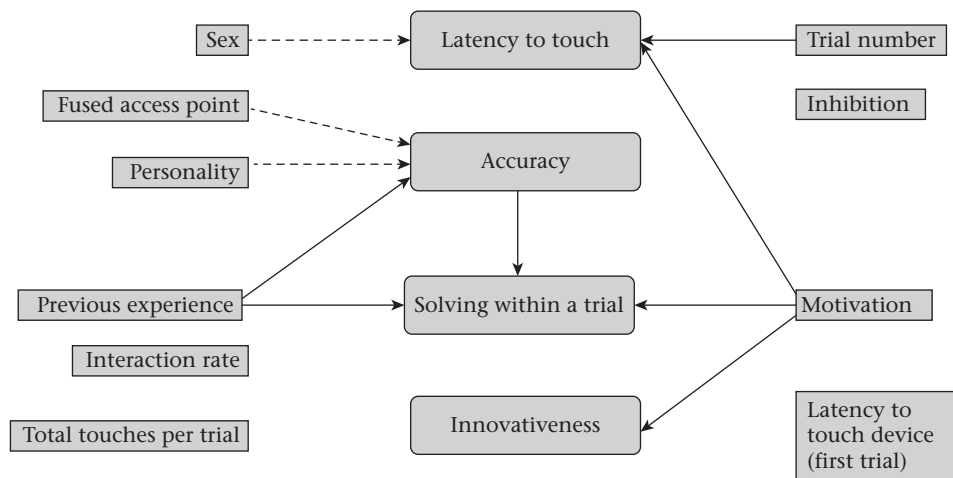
Sex

Latency to touch

Trial number

Fused access point

Inhibition

Personality

Accuracy

Previous experience

Solving within a trial

Motivation

Interaction rate

Total touches per trial

Innovativeness

Latency to touch device (first trial)